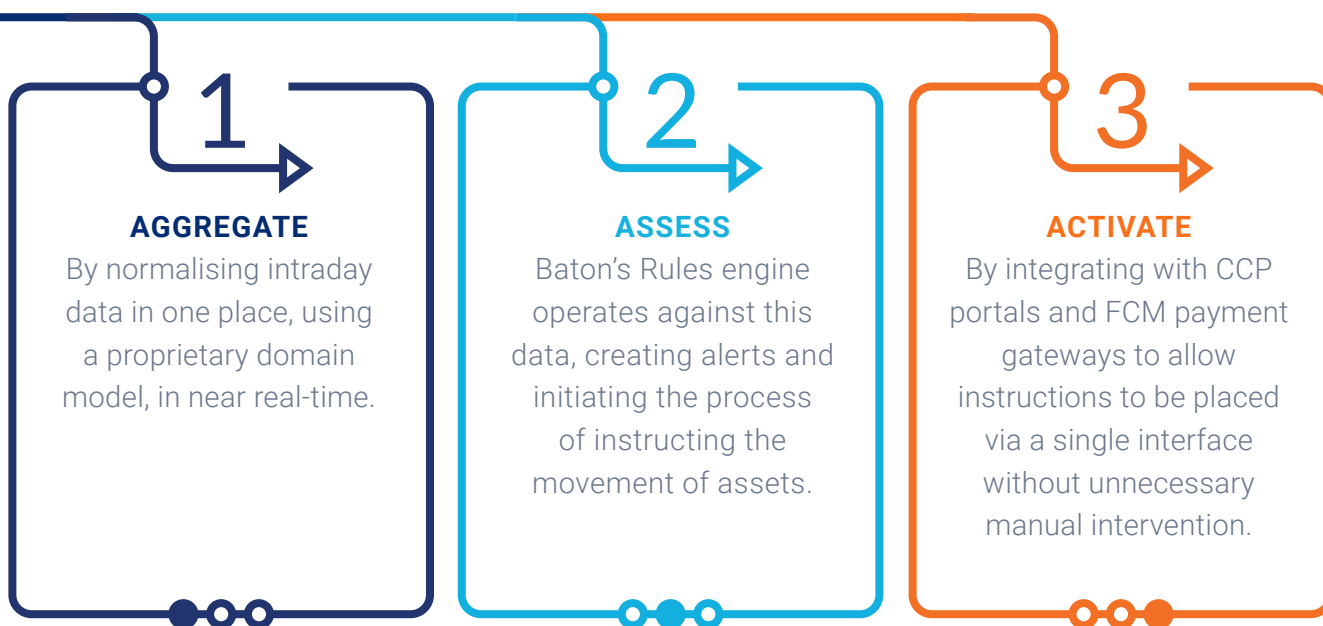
1

AGGREGATE

By normalising intraday data in one place, using a proprietary domain model, in near real-time.

2

ASSESS

Baton's Rules engine operates against this data, creating alerts and initiating the process of instructing the movement of assets.

3

ACTIVATE

By integrating with CCP portals and FCM payment gateways to allow instructions to be placed via a single interface without unnecessary manual intervention.